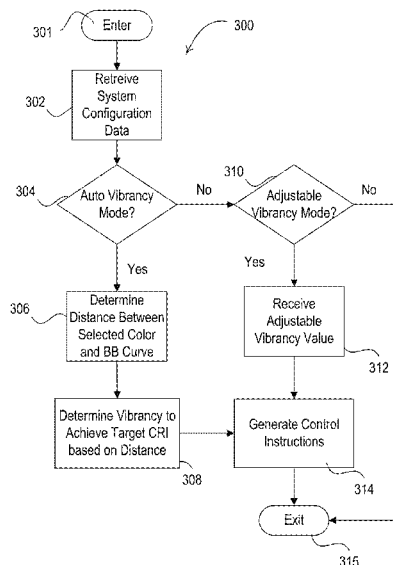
301
Enter
300
302
Retreive System Configuration Data
304
Auto Vibrancy Mode?
No
310
Adjustable Vibrancy Mode?
No
Yes
Yes
306
Determine Distance Between Selected Color and BB Curve
Receive Adjustable Vibrancy Value
312
Determine Vibrancy to Achieve Target CRI based on Distance
308
Generate Control Instructions
314
Exit
315